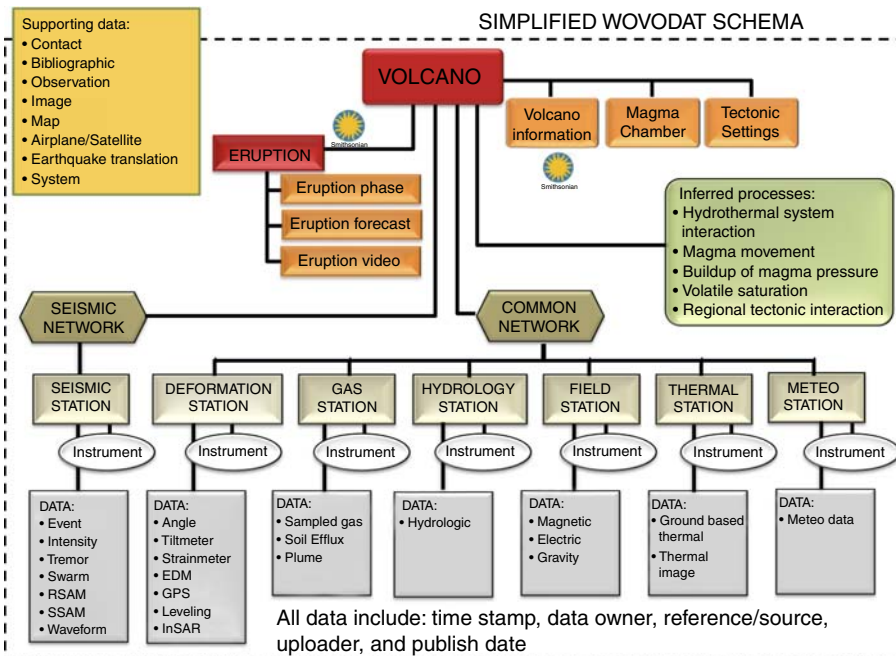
SIMPLIFIED WOVODAT SCHEMA

Supporting data:
• Contact
• Bibliographic
• Observation
• Image
• Map
• Airplane/Satellite
• Earthquake translation
• System

VOLCANO

Smithsonian

Volcano information

Magma Chamber

Tectonic Settings

Smithsonian

ERUPTION

Eruption phase

Eruption forecast

Eruption video

Inferred processes:
• Hydrothermal system interaction
• Magma movement
• Buildup of magma pressure
• Volatile saturation
• Regional tectonic interaction

SEISMIC NETWORK

COMMON NETWORK

SEISMIC STATION

DEFORMATION STATION

GAS STATION

HYDROLOGY STATION

FIELD STATION

THERMAL STATION

METEO STATION

Instrument

Instrument

Instrument

Instrument

Instrument

Instrument

Instrument

DATA:
• Event
• Intensity
• Tremor
• Swarm
• RSAM
• SSAM
• Waveform

DATA:
• Angle
• Tiltmeter
• Strainmeter
• EDM
• GPS
• Leveling
• InSAR

DATA:
• Sampled gas
• Soil Efflux
• Plume

DATA:
• Hydrologic

DATA:
• Magnetic
• Electric
• Gravity

DATA:
• Ground based thermal
• Thermal image

DATA:
• Meteo data

All data include: time stamp, data owner, reference/source, uploader, and publish date